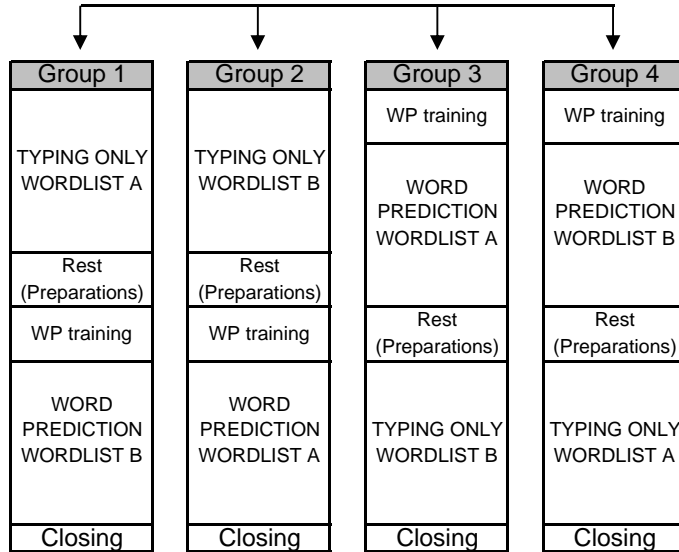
Group 1

TYPING ONLY WORDLIST A

Rest (Preparations)

WP training

WORD PREDICTION WORDLIST B

Closing

Group 2

TYPING ONLY WORDLIST B

Rest (Preparations)

WP training

WORD PREDICTION WORDLIST A

Closing

Group 3

WP training

WORD PREDICTION WORDLIST A

Rest (Preparations)

TYPING ONLY WORDLIST B

Closing

Group 4

WP training

WORD PREDICTION WORDLIST B

Rest (Preparations)

TYPING ONLY WORDLIST A

Closing